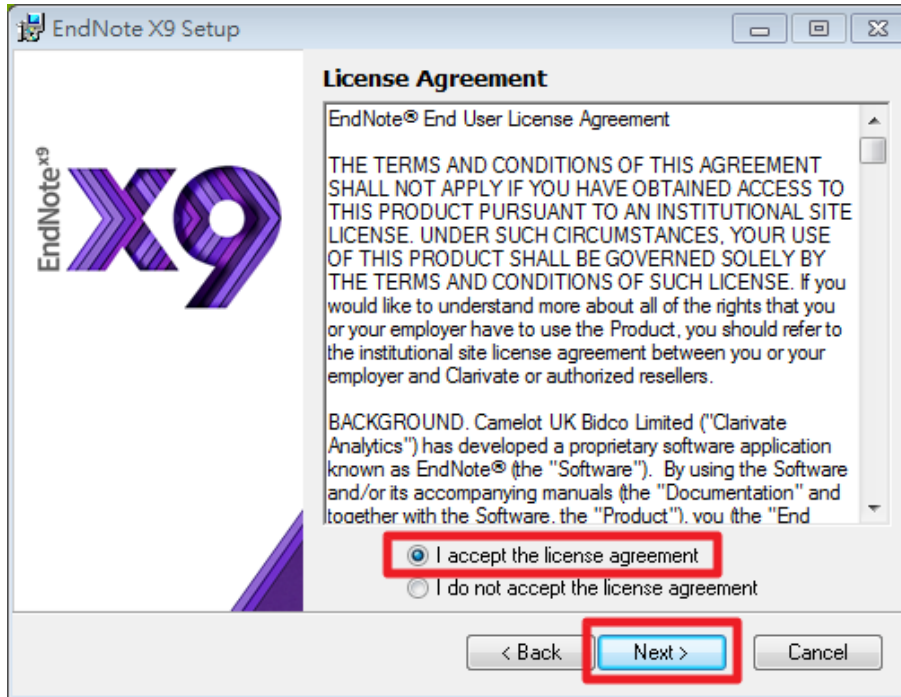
EndNote X9 Setup

EndNote$^{x9}$ X9

License Agreement

EndNote® End User License Agreement

THE TERMS AND CONDITIONS OF THIS AGREEMENT SHALL NOT APPLY IF YOU HAVE OBTAINED ACCESS TO THIS PRODUCT PURSUANT TO AN INSTITUTIONAL SITE LICENSE. UNDER SUCH CIRCUMSTANCES, YOUR USE OF THIS PRODUCT SHALL BE GOVERNED SOLELY BY THE TERMS AND CONDITIONS OF SUCH LICENSE. If you would like to understand more about all of the rights that you or your employer have to use the Product, you should refer to the institutional site license agreement between you or your employer and Clarivate or authorized resellers.

BACKGROUND. Camelot UK Bidco Limited ("Clarivate Analytics") has developed a proprietary software application known as EndNote® (the "Software"). By using the Software and/or its accompanying manuals (the "Documentation" and together with the Software, the "Product"), you (the "End

I accept the license agreement

I do not accept the license agreement

< Back

Next >

Cancel